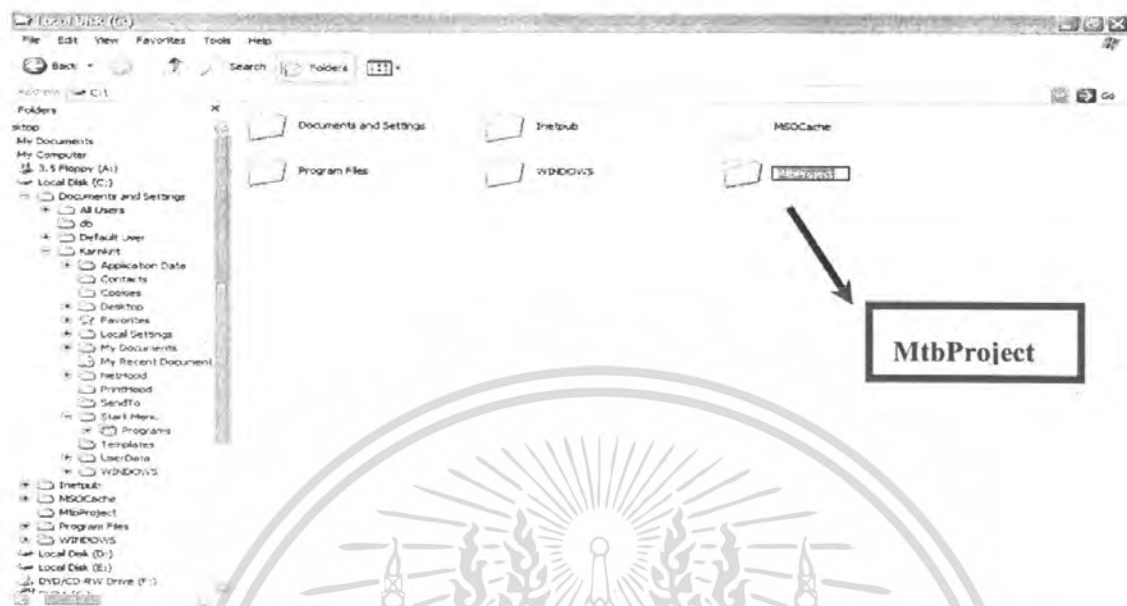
Local Disk (C:)

File Edit View Favorites Tools Help

Back Search Folders

Address C:\

Go

Folders

sktop
My Documents
My Computer
3.5 Floppy (A:)
Local Disk (C:)
Documents and Settings
All Users
db
Default User
Karnkit
Application Data
Contacts
Cookies
Desktop
Favorites
Local Settings
My Documents
My Recent Document
NetHood
PrintHood
SendTo
Start Menu
Programs
Templates
UserData
WINDOWS
Inetpub
MSOCache
MtbProject
Program Files
WINDOWS
Local Disk (D:)
Local Disk (E:)
DVD/CD-RW Drive (F:)
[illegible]

Documents and Settings

Inetpub

MSOCache

Program Files

WINDOWS

MtbProject

MtbProject